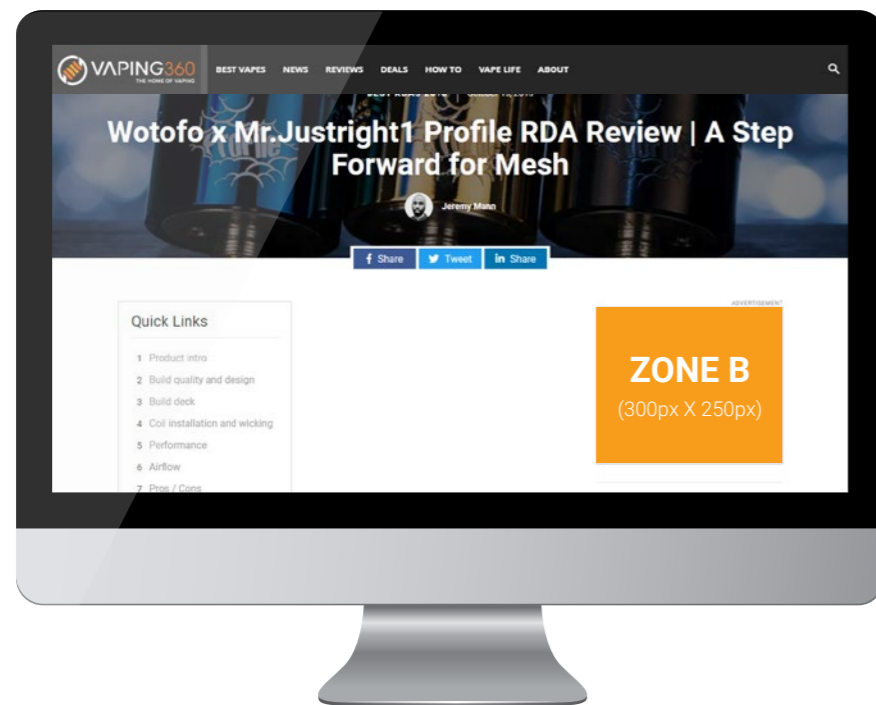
VAPING360
THE HOME OF VAPING

BEST VAPES NEWS REVIEWS DEALS HOW TO VAPE LIFE ABOUT

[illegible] | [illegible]

Wotofo x Mr.Justright1 Profile RDA Review | A Step Forward for Mesh

Jeremy Mann

Share Tweet Share

Quick Links

1 Product intro
2 Build quality and design
3 Build deck
4 Coil installation and wicking
5 Performance
6 Airflow
7 Pros / Cons

ADVERTISEMENT

ZONE B
(300px X 250px)